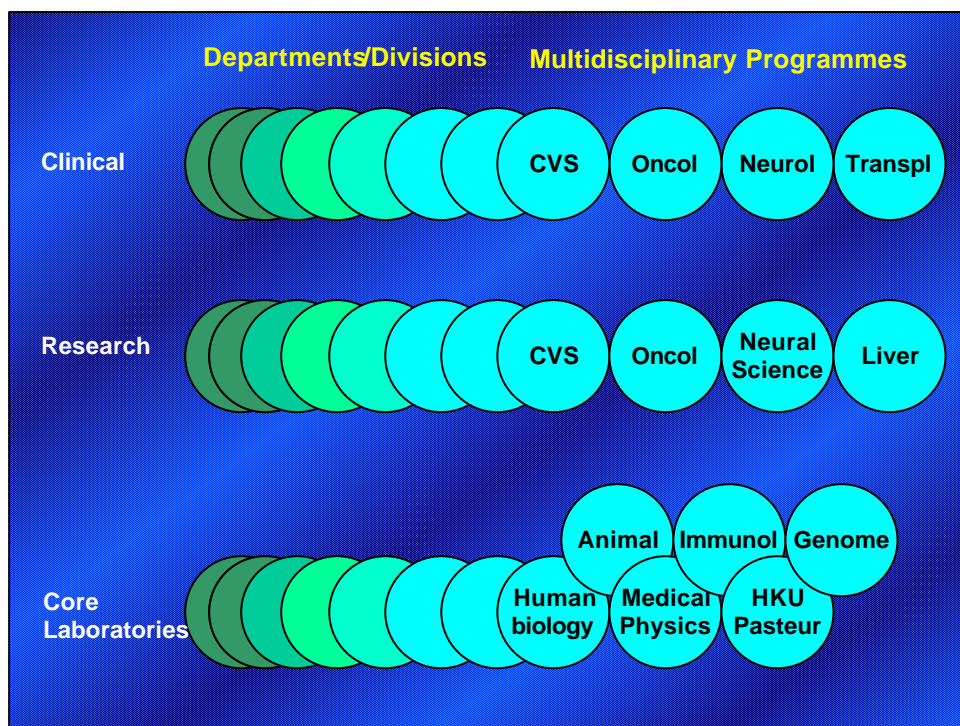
Departments/Divisions

Multidisciplinary Programmes

Clinical

CVS

Oncol

Neurol

Transpl

Research

CVS

Oncol

Neural Science

Liver

Core Laboratories

Animal

Immunol

Genome

Human biology

Medical Physics

HKU Pasteur